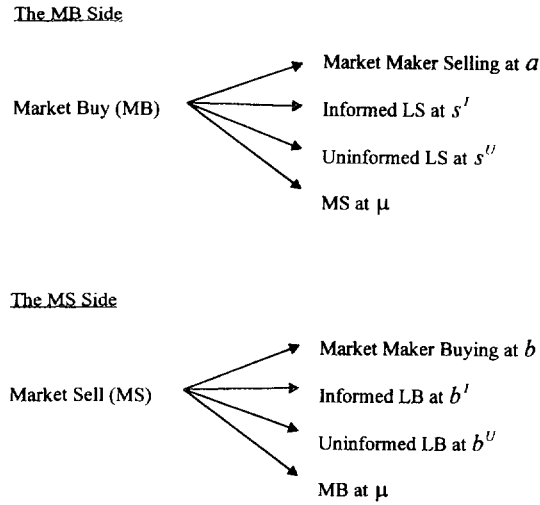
The MB Side

Market Buy (MB)

Market Maker Selling at $a$

Informed LS at $s^I$

Uninformed LS at $s^U$

MS at $\mu$

The MS Side

Market Sell (MS)

Market Maker Buying at $b$

Informed LB at $b^I$

Uninformed LB at $b^U$

MB at $\mu$